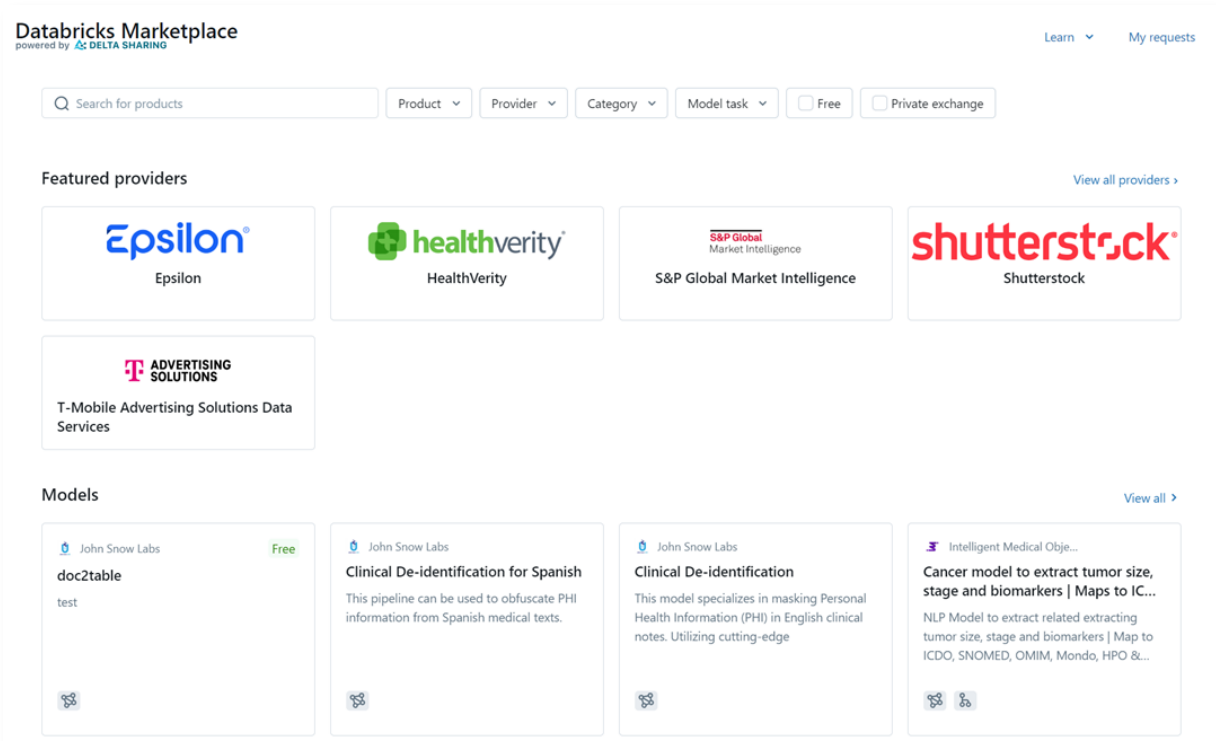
Databricks Marketplace
powered by DELTA SHARING

Learn
My requests

Search for products
Product
Provider
Category
Model task
Free
Private exchange

Featured providers
View all providers ›

Epsilon
Epsilon

healthverity
HealthVerity

S&P Global Market Intelligence
S&P Global Market Intelligence

shutterstock
Shutterstock

T ADVERTISING SOLUTIONS
T-Mobile Advertising Solutions Data Services

Models
View all ›

John Snow Labs
Free
doc2table
test

John Snow Labs
Clinical De-identification for Spanish
This pipeline can be used to obfuscate PHI information from Spanish medical texts.

John Snow Labs
Clinical De-identification
This model specializes in masking Personal Health Information (PHI) in English clinical notes. Utilizing cutting-edge

Intelligent Medical Obje...
Cancer model to extract tumor size, stage and biomarkers | Maps to IC...
NLP Model to extract related extracting tumor size, stage and biomarkers | Map to ICDO, SNOMED, OMIM, Mondo, HPO &...